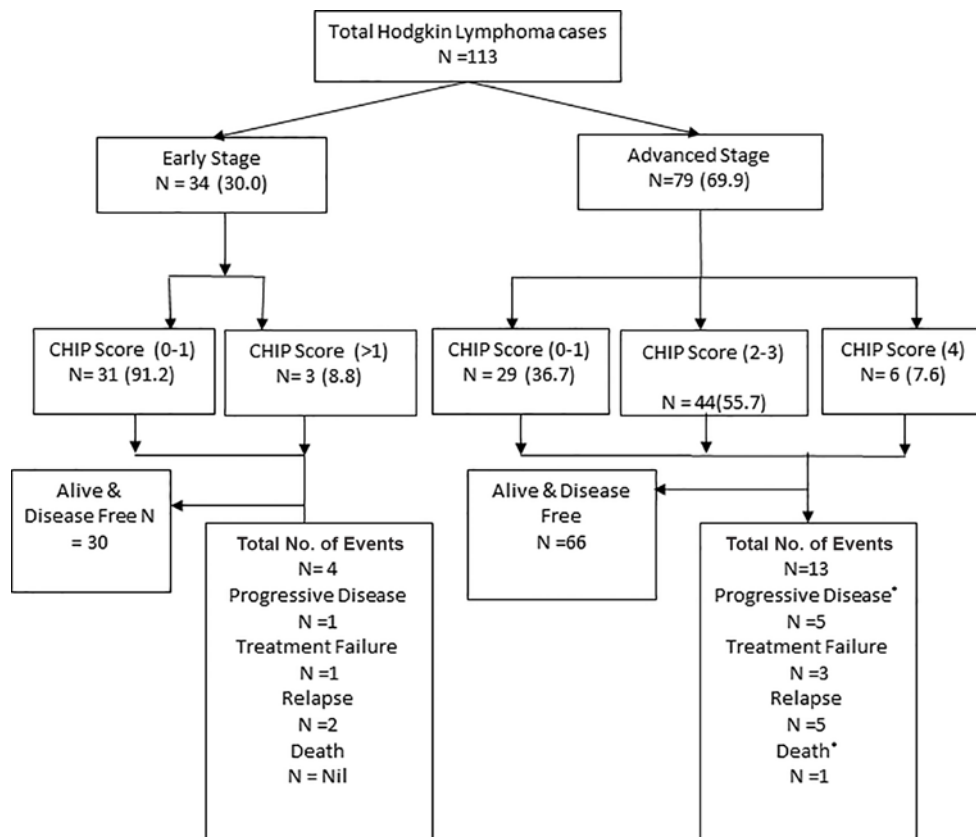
Total Hodgkin Lymphoma cases
N =113

Early Stage
N = 34 (30.0)

Advanced Stage
N=79 (69.9)

CHIP Score (0-1)
N= 31 (91.2)

CHIP Score (>1)
N= 3 (8.8)

CHIP Score (0-1)
N = 29 (36.7)

CHIP Score (2-3)
N = 44(55.7)

CHIP Score (4)
N = 6 (7.6)

Alive & Disease Free N = 30

Total No. of Events
N= 4
Progressive Disease
N =1
Treatment Failure
N =1
Relapse
N =2
Death
N = Nil

Alive & Disease Free
N =66

Total No. of Events
N=13
Progressive Disease•
N =5
Treatment Failure
N =3
Relapse
N =5
Death•
N =1